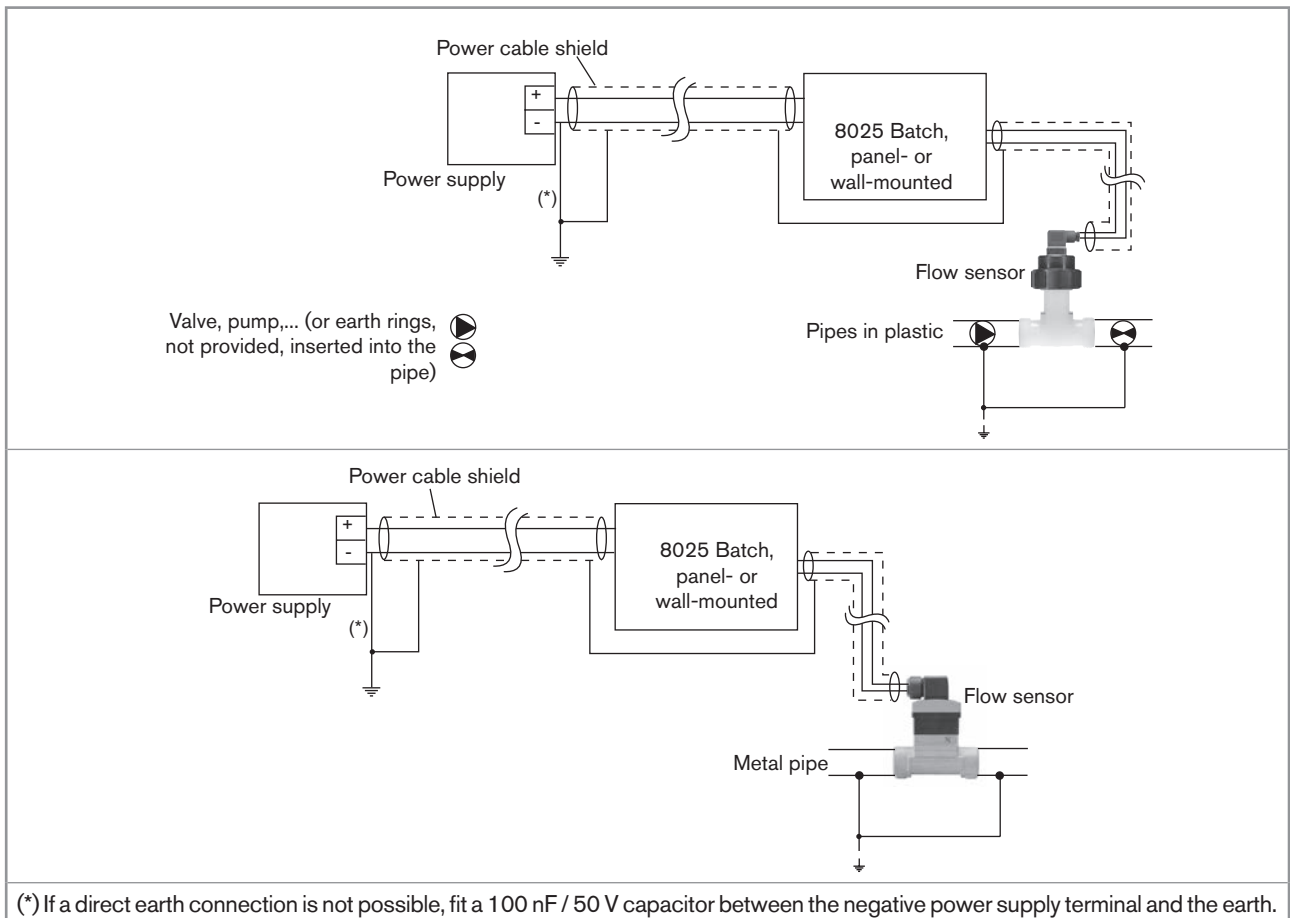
Power cable shield

+
-

Power supply

(*)

8025 Batch, panel- or wall-mounted

Flow sensor

Valve, pump,... (or earth rings, not provided, inserted into the pipe)

Pipes in plastic

Power cable shield

+
-

Power supply

(*)

8025 Batch, panel- or wall-mounted

Flow sensor

Metal pipe

(*) If a direct earth connection is not possible, fit a 100 nF / 50 V capacitor between the negative power supply terminal and the earth.